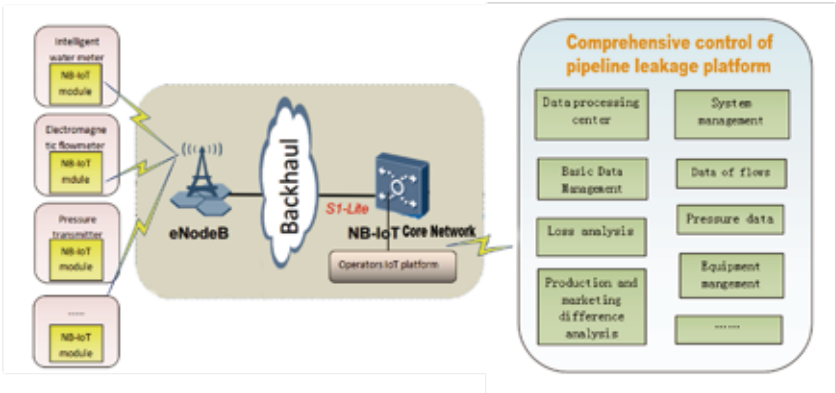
Intelligent water meter

NB-IoT module

Electromagnetic flowmeter

NB-IoT mdule

Pressure transmitter

NB-IoT module

......

NB-IoT module

eNodeB

Backhaul

S1-Lite

NB-IoT Core Network

Operators IoT platform

Comprehensive control of pipeline leakage platform

Data processing center

System management

Basic Data Management

Data of flows

Loss analysis

Pressure data

Production and marketing difference analysis

Equipment mangement

......